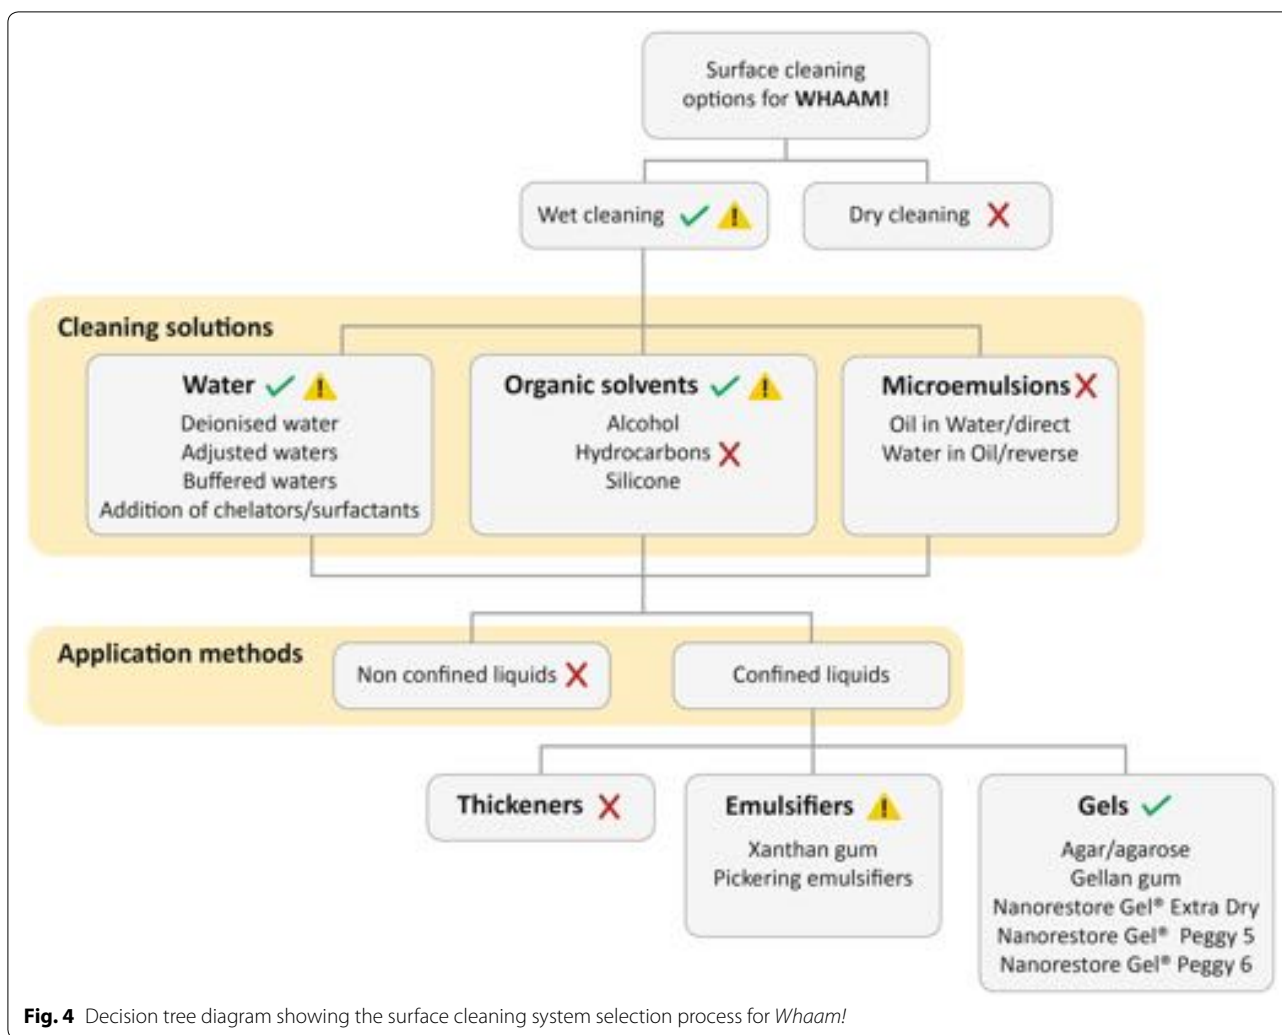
Surface cleaning options for **WHAAM!**

Wet cleaning

Dry cleaning

Cleaning solutions

**Water**
Deionised water
Adjusted waters
Buffered waters
Addition of chelators/surfactants

**Organic solvents**
Alcohol
Hydrocarbons
Silicone

**Microemulsions**
Oil in Water/direct
Water in Oil/reverse

Application methods

Non confined liquids

Confined liquids

**Thickeners**

**Emulsifiers**
Xanthan gum
Pickering emulsifiers

**Gels**
Agar/agarose
Gellan gum
Nanorestore Gel® Extra Dry
Nanorestore Gel® Peggy 5
Nanorestore Gel® Peggy 6

**Fig. 4** Decision tree diagram showing the surface cleaning system selection process for *Whaam!*